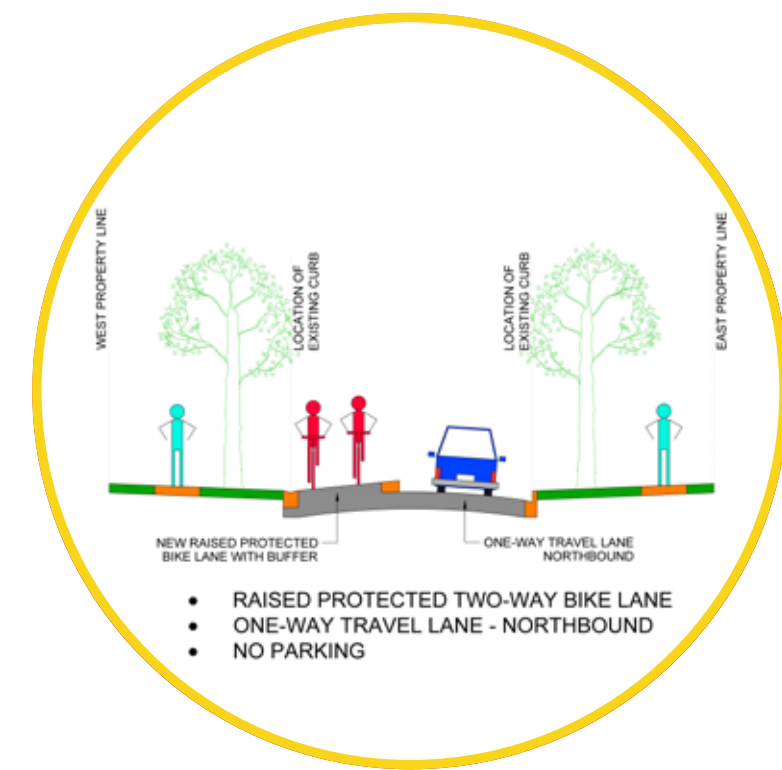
WEST PROPERTY LINE

LOCATION OF EXISTING CURB

LOCATION OF EXISTING CURB

EAST PROPERTY LINE

NEW RAISED PROTECTED BIKE LANE WITH BUFFER

ONE-WAY TRAVEL LANE NORTHBOUND

- RAISED PROTECTED TWO-WAY BIKE LANE
- ONE-WAY TRAVEL LANE - NORTHBOUND
- NO PARKING